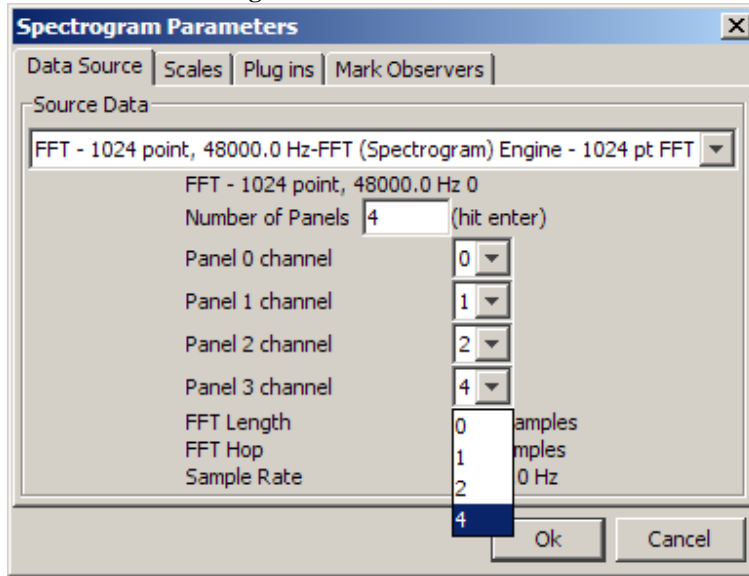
Spectrogram Parameters

Data Source | Scales | Plug ins | Mark Observers

Source Data

FFT - 1024 point, 48000.0 Hz-FFT (Spectrogram) Engine - 1024 pt FFT

FFT - 1024 point, 48000.0 Hz 0

Number of Panels 4 (hit enter)

Panel 0 channel 0

Panel 1 channel 1

Panel 2 channel 2

Panel 3 channel 4

FFT Length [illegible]amples

FFT Hop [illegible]mples

Sample Rate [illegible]0 Hz

0
1
2
4

Ok

Cancel